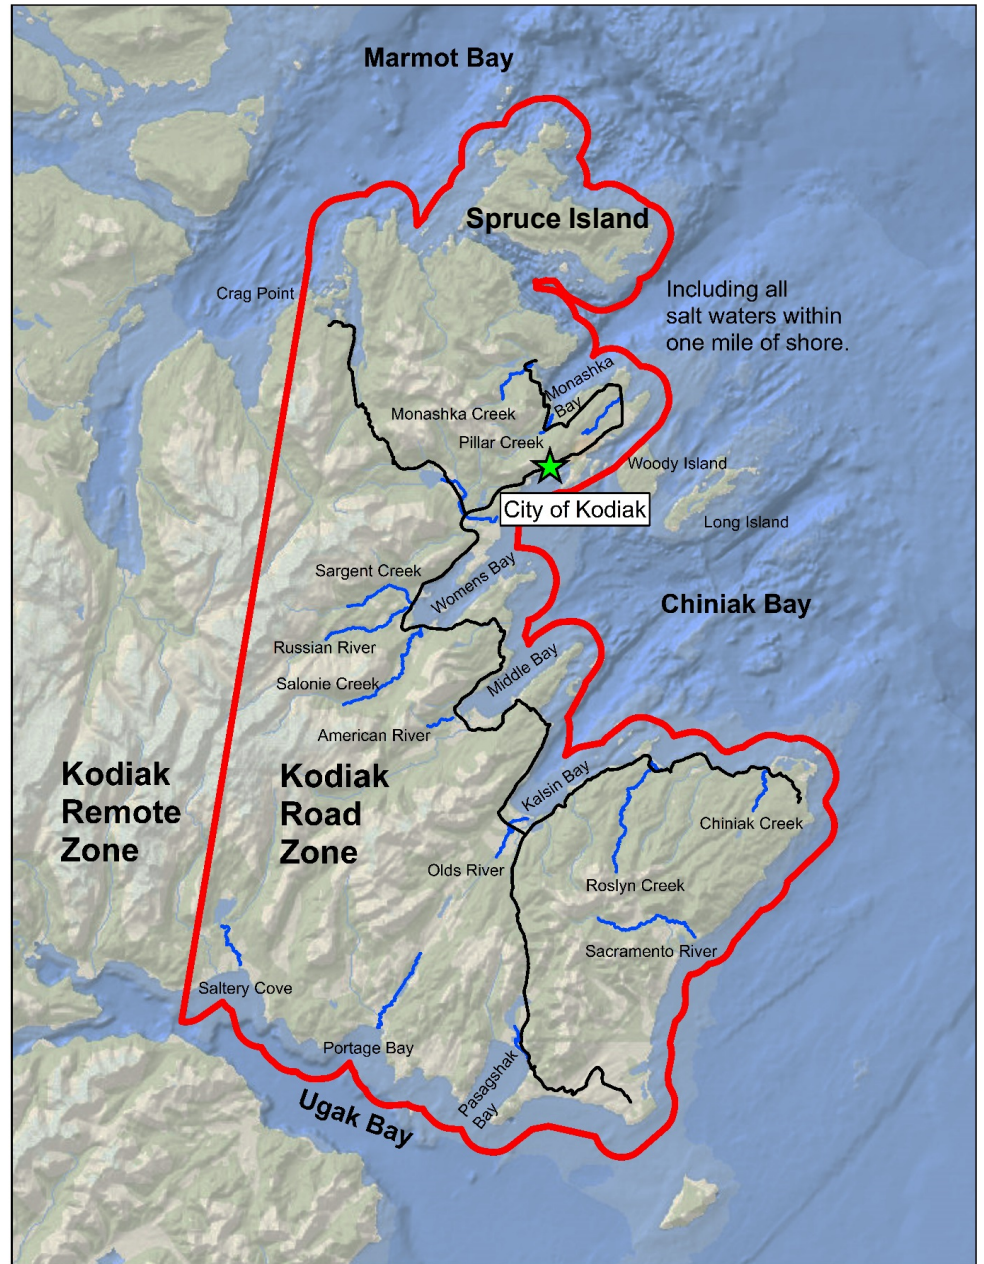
Marmot Bay

Spruce Island

Crag Point

Including all salt waters within one mile of shore.

Monashka Bay

Monashka Creek

Pillar Creek

Woody Island

City of Kodiak

Long Island

Sargent Creek

Womens Bay

Chiniak Bay

Russian River

Salonie Creek

Middle Bay

American River

Kodiak Remote Zone

Kodiak Road Zone

Kalsin Bay

Chiniak Creek

Olds River

Roslyn Creek

Sacramento River

Saltery Cove

Portage Bay

Pasagshak Bay

Ugak Bay